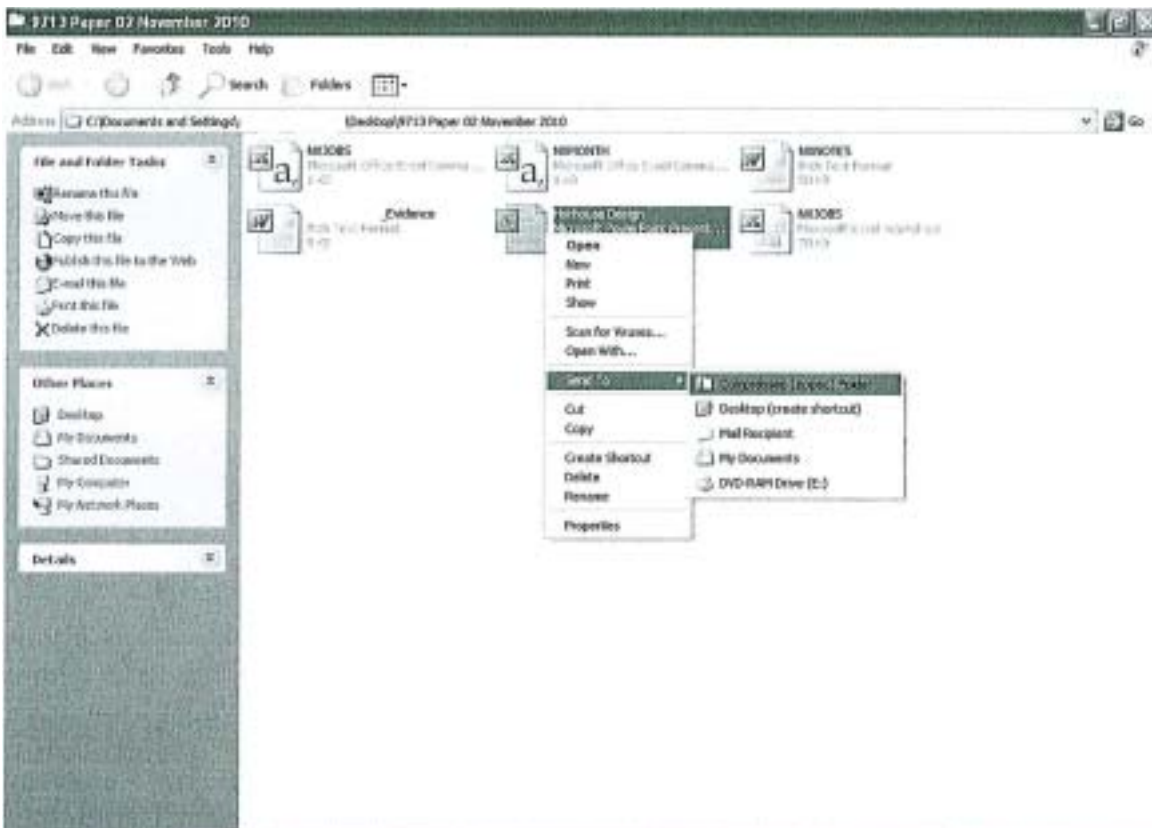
9713 Paper 02 November 2010

File Edit View Favorites Tools Help

Back Search Folders

Address C:\Documents and Settings\ \Desktop\9713 Paper 02 November 2010 Go

File and Folder Tasks

Rename this file
Move this file
Copy this file
Publish this file to the Web
E-mail this file
Print this file
Delete this file

Other Places

Desktop
My Documents
Shared Documents
My Computer
My Network Places

Details

MJOBS
Microsoft Office Excel Comma ...
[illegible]

MMONTH
Microsoft Office Excel Comma ...
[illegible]

MNOTES
Rich Text Format
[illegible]

_Evidence
Rich Text Format
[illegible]

Jethouse Design
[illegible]

MJOBS
Microsoft Excel Worksheet
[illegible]

Open
New
Print
Show

Scan for Viruses...
Open With...

Send To

Cut
Copy

Create Shortcut
Delete
Rename

Properties

Compressed (zipped) Folder
Desktop (create shortcut)
Mail Recipient
My Documents
DVD-RAM Drive (E:)